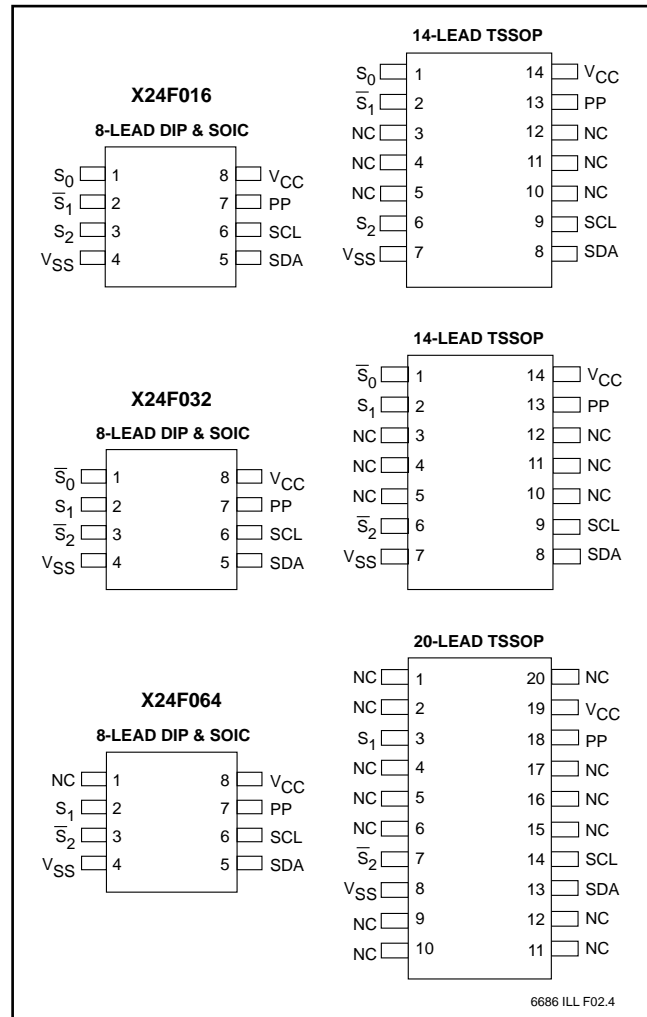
X24F016

8-LEAD DIP & SOIC

$S_0$ 1
$\overline{S}_1$ 2
$S_2$ 3
$V_{SS}$ 4
8 $V_{CC}$
7 PP
6 SCL
5 SDA

14-LEAD TSSOP

$S_0$ 1
$\overline{S}_1$ 2
NC 3
NC 4
NC 5
$S_2$ 6
$V_{SS}$ 7
14 $V_{CC}$
13 PP
12 NC
11 NC
10 NC
9 SCL
8 SDA

X24F032

8-LEAD DIP & SOIC

$\overline{S}_0$ 1
$S_1$ 2
$\overline{S}_2$ 3
$V_{SS}$ 4
8 $V_{CC}$
7 PP
6 SCL
5 SDA

14-LEAD TSSOP

$\overline{S}_0$ 1
$S_1$ 2
NC 3
NC 4
NC 5
$\overline{S}_2$ 6
$V_{SS}$ 7
14 $V_{CC}$
13 PP
12 NC
11 NC
10 NC
9 SCL
8 SDA

X24F064

8-LEAD DIP & SOIC

NC 1
$S_1$ 2
$\overline{S}_2$ 3
$V_{SS}$ 4
8 $V_{CC}$
7 PP
6 SCL
5 SDA

20-LEAD TSSOP

NC 1
NC 2
$S_1$ 3
NC 4
NC 5
NC 6
$\overline{S}_2$ 7
$V_{SS}$ 8
NC 9
NC 10
20 NC
19 $V_{CC}$
18 PP
17 NC
16 NC
15 NC
14 SCL
13 SDA
12 NC
11 NC

6686 ILL F02.4